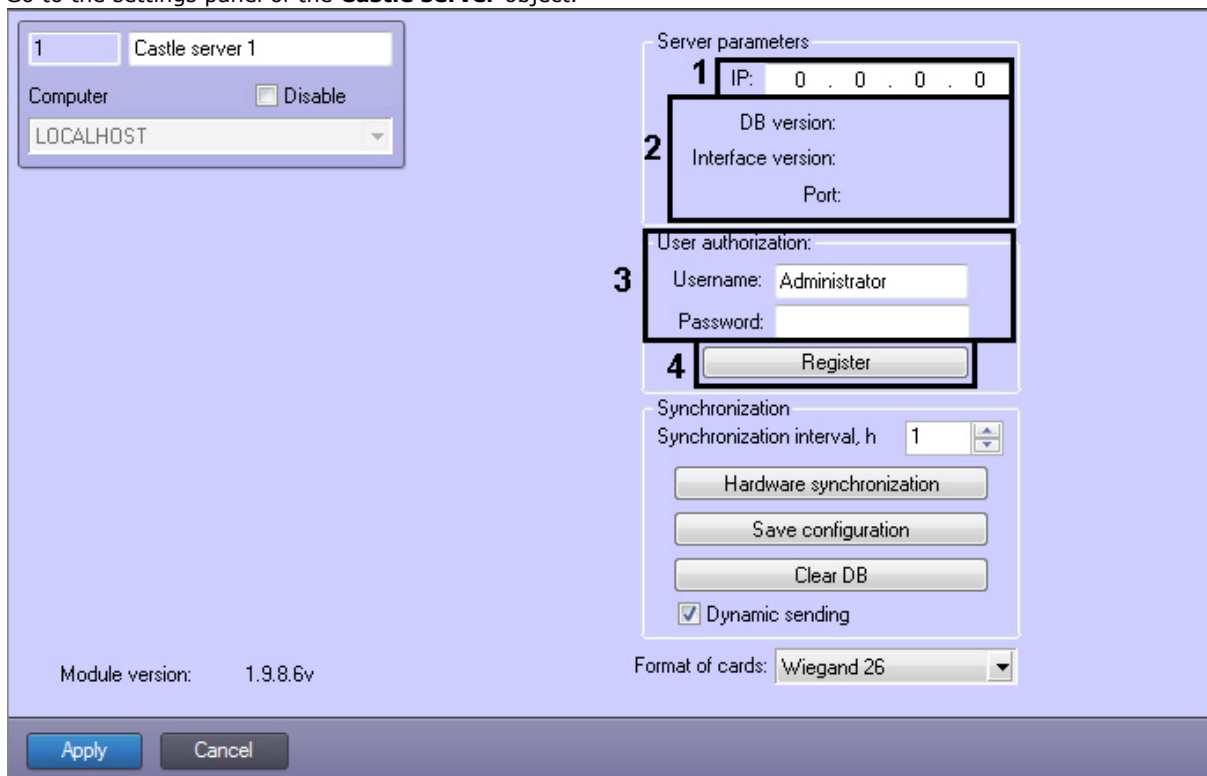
Go to the settings panel of the **Castle server** object.

1 Castle server 1

Computer Disable

LOCALHOST

Server parameters

1 IP: 0 . 0 . 0 . 0

DB version:

2 Interface version:

Port:

User authorization:

3 Username: Administrator

Password:

4 Register

Synchronization

Synchronization interval, h 1

Hardware synchronization

Save configuration

Clear DB

Dynamic sending

Module version: 1.9.8.6v

Format of cards: Wiegand 26

Apply Cancel